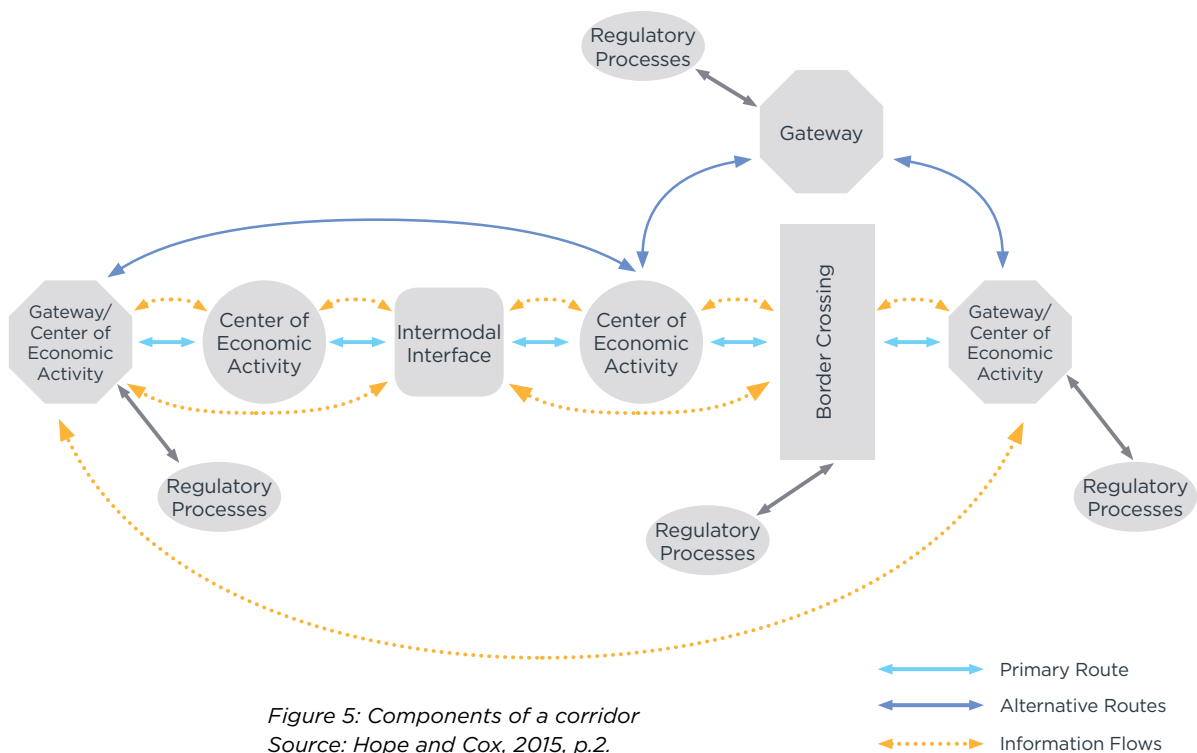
Regulatory Processes

Gateway

Gateway/ Center of Economic Activity

Center of Economic Activity

Intermodal Interface

Center of Economic Activity

Border Crossing

Gateway/ Center of Economic Activity

Regulatory Processes

Regulatory Processes

Regulatory Processes

Primary Route

Alternative Routes

Information Flows

Figure 5: Components of a corridor
Source: Hope and Cox, 2015, p.2.